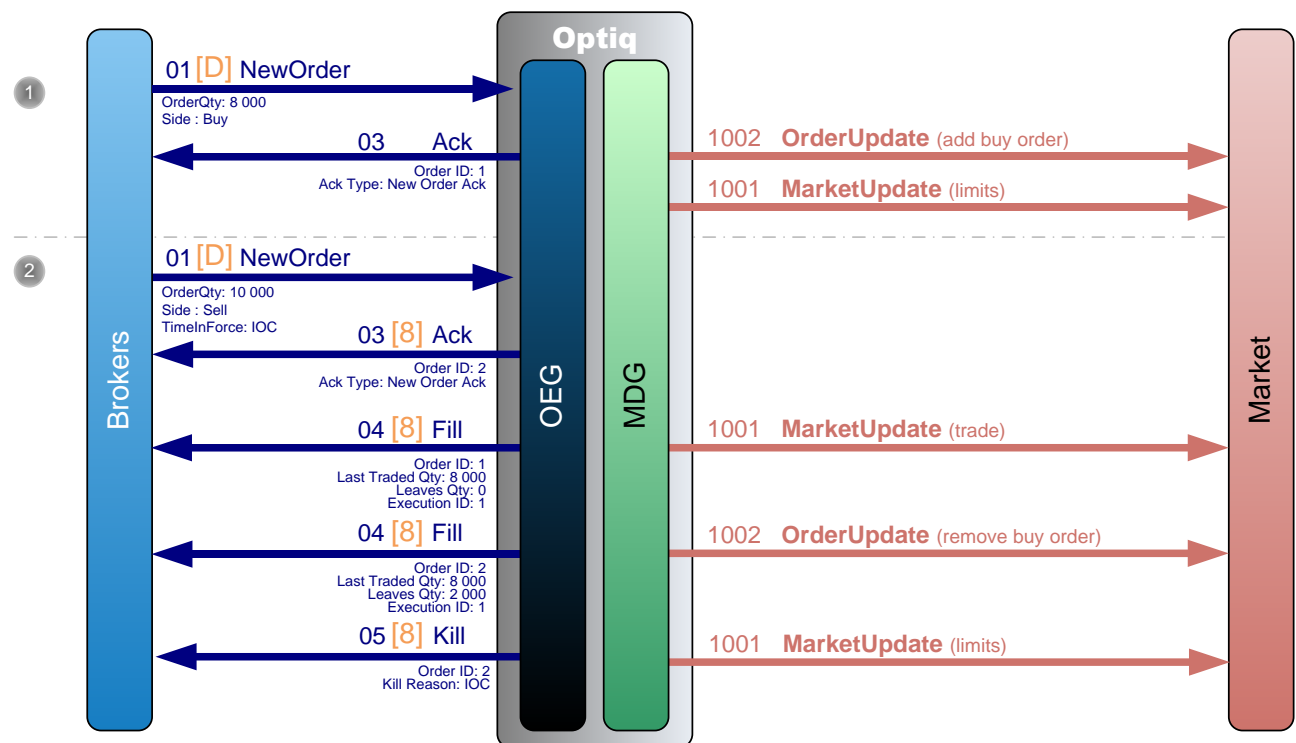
Optiq

1

01 [D] NewOrder
OrderQty: 8 000
Side : Buy

03 Ack
Order ID: 1
Ack Type: New Order Ack

1002 OrderUpdate (add buy order)
1001 MarketUpdate (limits)

2

01 [D] NewOrder
OrderQty: 10 000
Side : Sell
TimeInForce: IOC

03 [8] Ack
Order ID: 2
Ack Type: New Order Ack

04 [8] Fill
Order ID: 1
Last Traded Qty: 8 000
Leaves Qty: 0
Execution ID: 1

1001 MarketUpdate (trade)

04 [8] Fill
Order ID: 2
Last Traded Qty: 8 000
Leaves Qty: 2 000
Execution ID: 1

1002 OrderUpdate (remove buy order)

05 [8] Kill
Order ID: 2
Kill Reason: IOC

1001 MarketUpdate (limits)

Brokers
OEG
MDG
Market